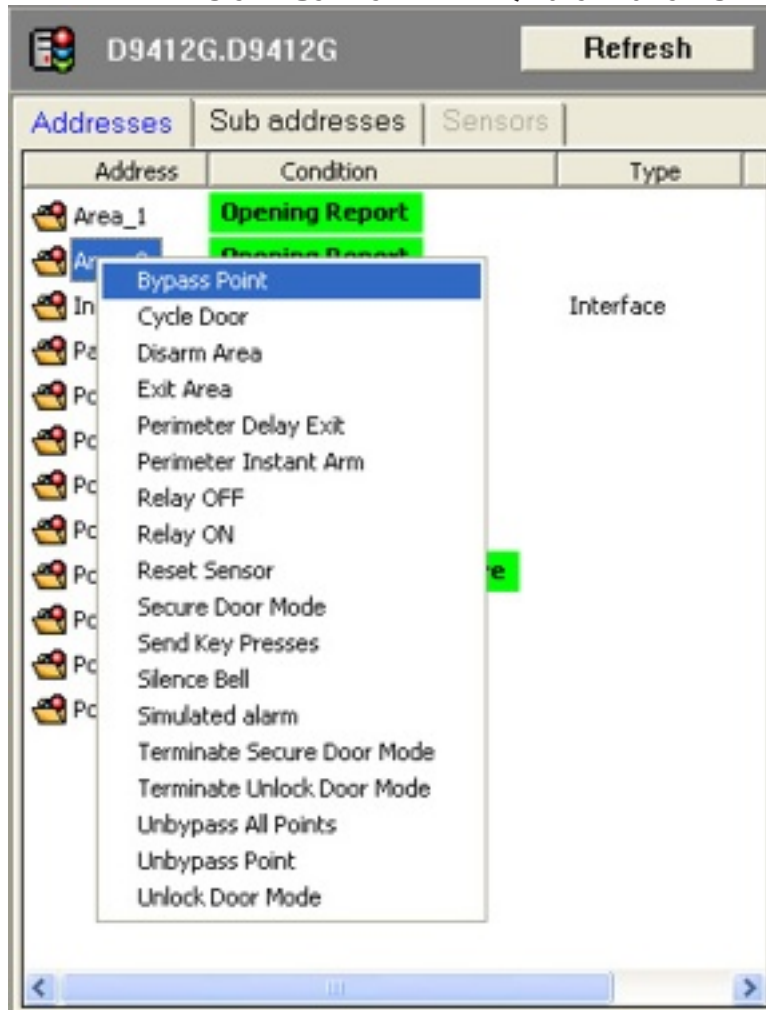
D9412G.D9412G

Refresh

Addresses | Sub addresses | Sensors

| Address | Condition | Type |
|---|---|---|
| Area_1 | Opening Report | |
| Ar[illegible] | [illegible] | |
| In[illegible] | | Interface |
| Pa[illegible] | | |
| Po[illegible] | | |
| Po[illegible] | | |
| Po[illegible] | | |
| Po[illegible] | | |
| Po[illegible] | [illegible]e | |
| Po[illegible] | | |
| Po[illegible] | | |
| Po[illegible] | | |

Bypass Point
Cycle Door
Disarm Area
Exit Area
Perimeter Delay Exit
Perimeter Instant Arm
Relay OFF
Relay ON
Reset Sensor
Secure Door Mode
Send Key Presses
Silence Bell
Simulated alarm
Terminate Secure Door Mode
Terminate Unlock Door Mode
Unbypass All Points
Unbypass Point
Unlock Door Mode